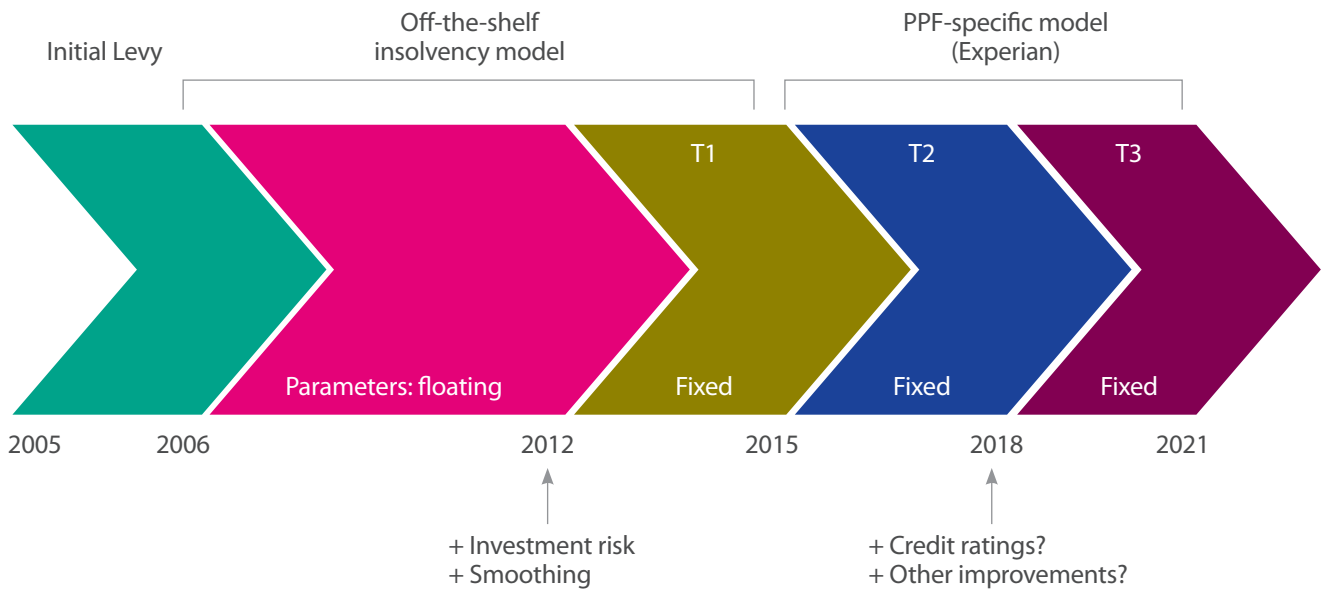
Initial Levy

Off-the-shelf insolvency model

PPF-specific model (Experian)

T1

T2

T3

Parameters: floating

Fixed

Fixed

Fixed

2005

2006

2012

2015

2018

2021

+ Investment risk
+ Smoothing

+ Credit ratings?
+ Other improvements?